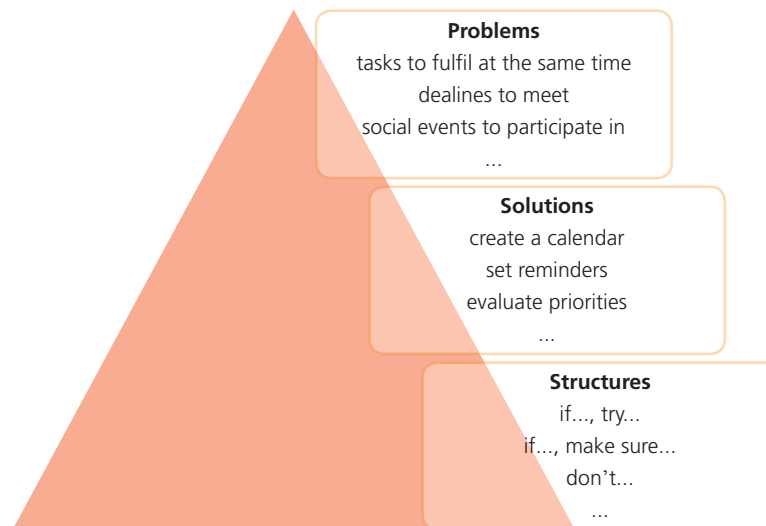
Problems
tasks to fulfil at the same time
dealines to meet
social events to participate in
...

Solutions
create a calendar
set reminders
evaluate priorities
...

Structures
if..., try...
if..., make sure...
don't...
...